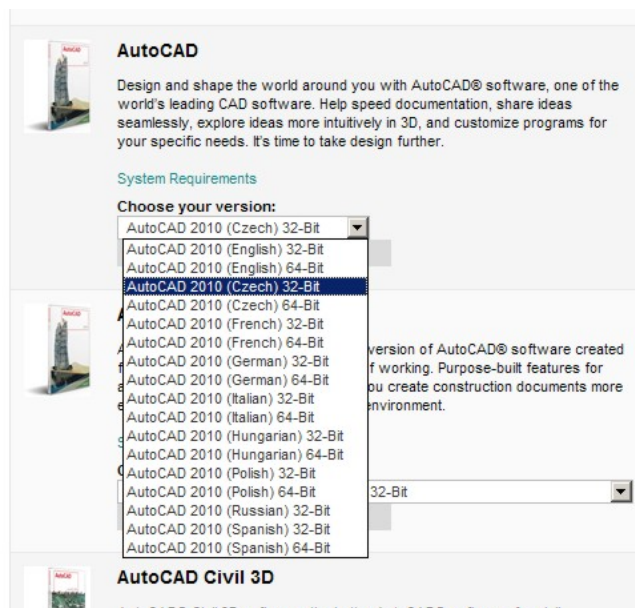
AutoCAD

Design and shape the world around you with AutoCAD® software, one of the world's leading CAD software. Help speed documentation, share ideas seamlessly, explore ideas more intuitively in 3D, and customize programs for your specific needs. It's time to take design further.

System Requirements

Choose your version:

AutoCAD 2010 (Czech) 32-Bit

AutoCAD 2010 (English) 32-Bit
AutoCAD 2010 (English) 64-Bit
AutoCAD 2010 (Czech) 32-Bit
AutoCAD 2010 (Czech) 64-Bit
AutoCAD 2010 (French) 32-Bit
AutoCAD 2010 (French) 64-Bit
AutoCAD 2010 (German) 32-Bit
AutoCAD 2010 (German) 64-Bit
AutoCAD 2010 (Italian) 32-Bit
AutoCAD 2010 (Italian) 64-Bit
AutoCAD 2010 (Hungarian) 32-Bit
AutoCAD 2010 (Hungarian) 64-Bit
AutoCAD 2010 (Polish) 32-Bit
AutoCAD 2010 (Polish) 64-Bit
AutoCAD 2010 (Russian) 32-Bit
AutoCAD 2010 (Spanish) 32-Bit
AutoCAD 2010 (Spanish) 64-Bit

A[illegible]

A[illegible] version of AutoCAD® software created f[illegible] f working. Purpose-built features for a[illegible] ou create construction documents more e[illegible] nvironment.

S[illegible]

C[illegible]

32-Bit

AutoCAD Civil 3D

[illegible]